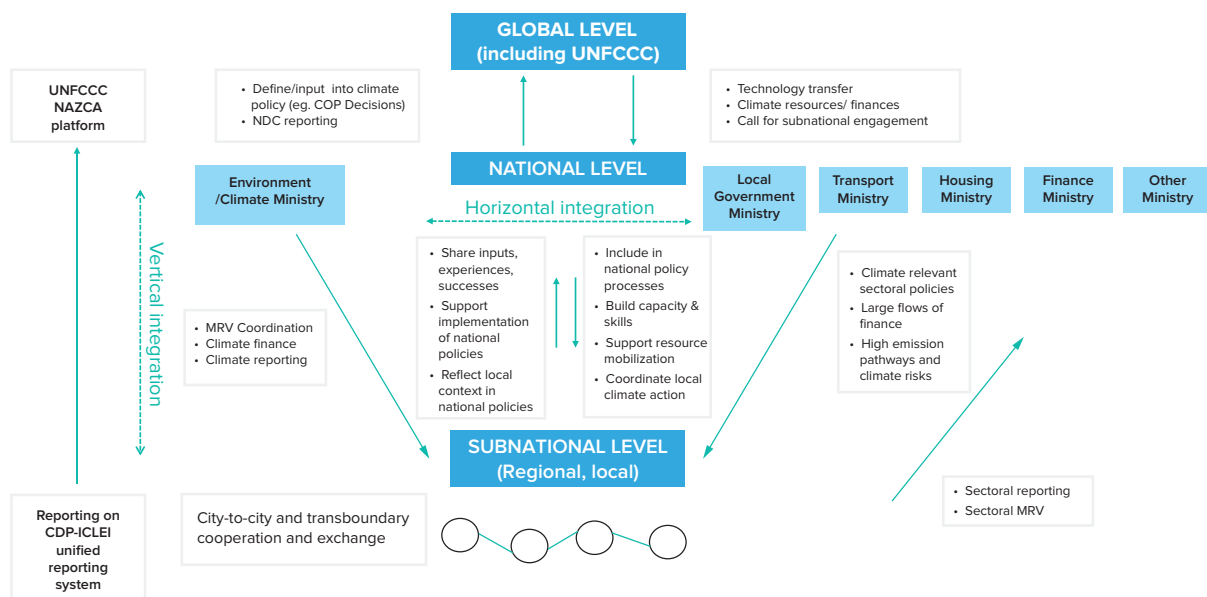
GLOBAL LEVEL
(including UNFCCC)

UNFCCC NAZCA platform

• Define/input into climate policy (eg. COP Decisions)
• NDC reporting

• Technology transfer
• Climate resources/ finances
• Call for subnational engagement

NATIONAL LEVEL

Environment /Climate Ministry

Local Government Ministry

Transport Ministry

Housing Ministry

Finance Ministry

Other Ministry

Horizontal integration

Vertical integration

• Share inputs, experiences, successes
• Support implementation of national policies
• Reflect local context in national policies

• Include in national policy processes
• Build capacity & skills
• Support resource mobilization
• Coordinate local climate action

• Climate relevant sectoral policies
• Large flows of finance
• High emission pathways and climate risks

• MRV Coordination
• Climate finance
• Climate reporting

SUBNATIONAL LEVEL
(Regional, local)

Reporting on CDP-ICLEI unified reporting system

City-to-city and transboundary cooperation and exchange

• Sectoral reporting
• Sectoral MRV